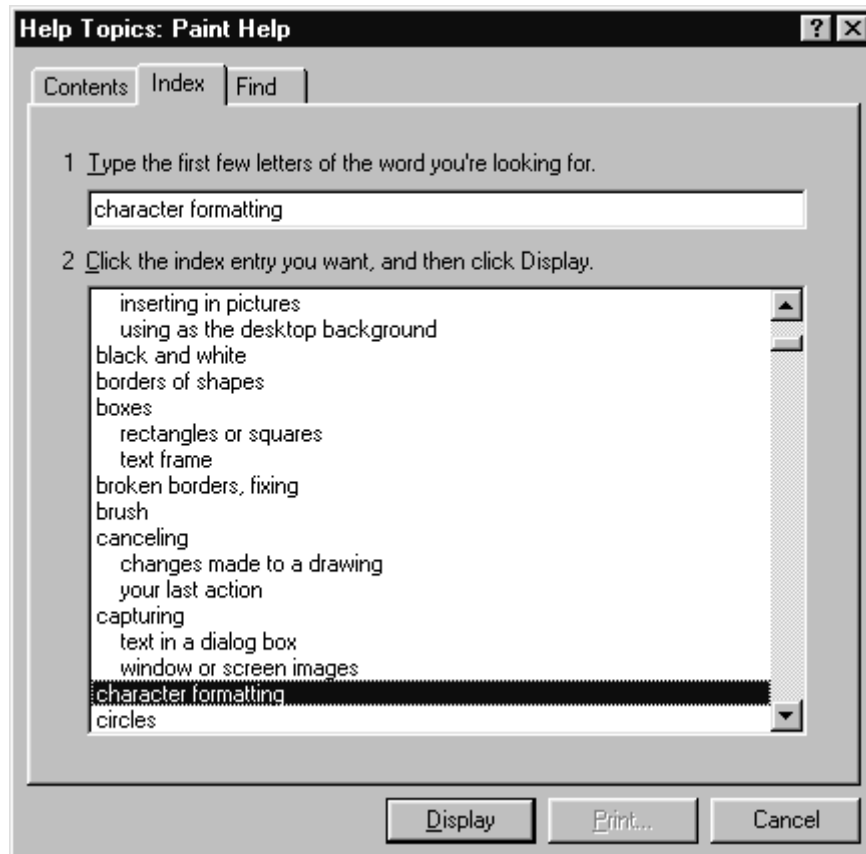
Help Topics: Paint Help

?

Contents

Index

Find

1 Type the first few letters of the word you're looking for.

character formatting

2 Click the index entry you want, and then click Display.

inserting in pictures
using as the desktop background
black and white
borders of shapes
boxes
rectangles or squares
text frame
broken borders, fixing
brush
canceling
changes made to a drawing
your last action
capturing
text in a dialog box
window or screen images
character formatting
circles

Display

Print...

Cancel